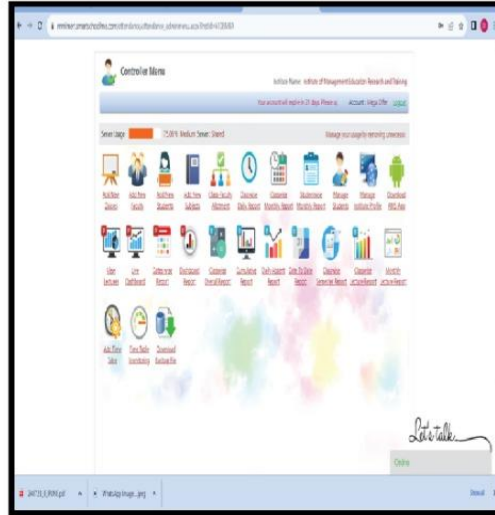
Controller Menu

Institute Name : Institute of Management Education Research and Training

Your account will expire in 21 days. Please rq. Account : Mega Offer Logout

Server Usage 17.89% Medium Server: Shared Manage your usage by removing unnecessary

Add New Classes
Add New Faculty
Add New Students
Add New Subjects
Class Faculty Allotment
Classwise Daily Report
Classwise Monthly Report
Studentwise Monthly Report
Manage Students
Manage Institute Profile
Download Web App

User Lectures
Live Dashboard
Datewise Report
Dashboard Report
Classwise Overall Report
Cumulative Report
Overall Absent Report
Date To Date Report
Classwise Semester Report
Classwise LectureReport
Monthly Lecture Report

Add Time Table
Time Table Studentwise
Download Backup File

Let's talk

Online

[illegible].pdf
WhatsApp Image....jpeg
Show all